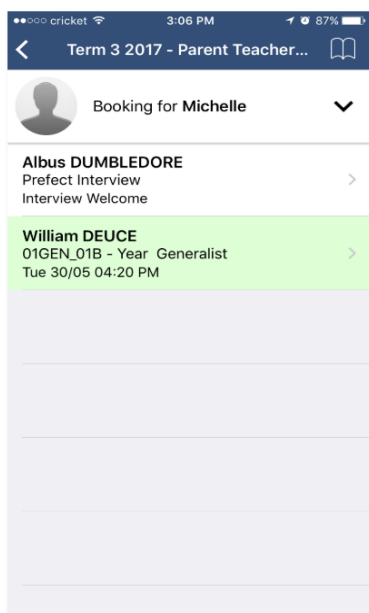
●●○○○ cricket 3:06 PM 87%

Term 3 2017 - Parent Teacher...

Booking for **Michelle**

**Albus DUMBLEDORE**
Prefect Interview
Interview Welcome

**William DEUCE**
01GEN_01B - Year Generalist
Tue 30/05 04:20 PM